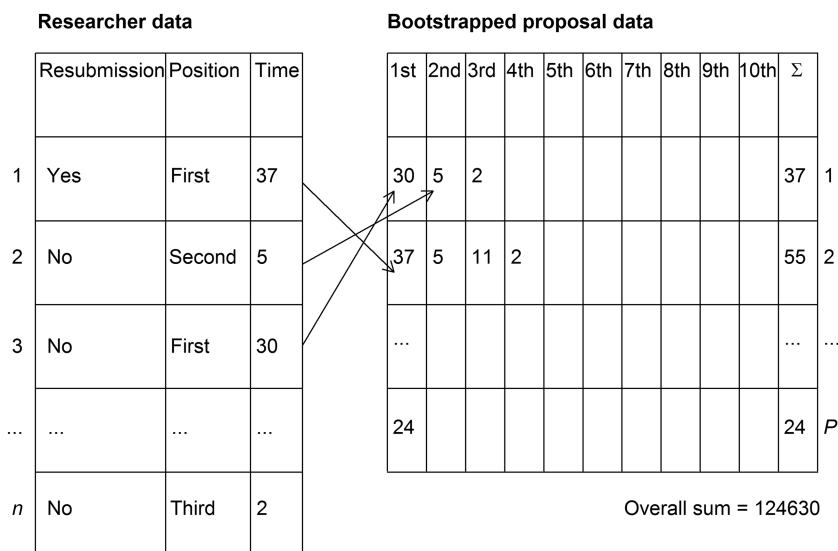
Researcher data

| | Resubmission | Position | Time |
|---|---|---|---|
| 1 | Yes | First | 37 |
| 2 | No | Second | 5 |
| 3 | No | First | 30 |
| ... | ... | ... | ... |
| $n$ | No | Third | 2 |

Bootstrapped proposal data

| 1st | 2nd | 3rd | 4th | 5th | 6th | 7th | 8th | 9th | 10th | $\Sigma$ | |
|---|---|---|---|---|---|---|---|---|---|---|---|
| 30 | 5 | 2 | | | | | | | | 37 | 1 |
| 37 | 5 | 11 | 2 | | | | | | | 55 | 2 |
| ... | | | | | | | | | | ... | ... |
| 24 | | | | | | | | | | 24 | $P$ |

Overall sum = 124630